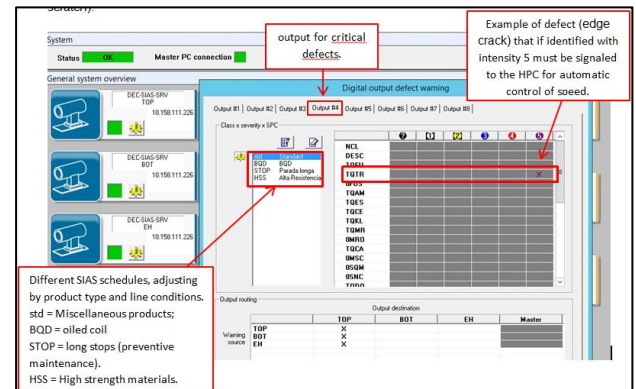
scratch).

System

Status OK Master PC connection

General system overview

DEC-SIAS-SRV TOP 10.158.111.226

DEC-SIAS-SRV BOT 10.158.111.226

DEC-SIAS-SRV EH 10.158.111.226

output for critical defects.

Example of defect (edge crack) that if identified with intensity 5 must be signaled to the HPC for automatic control of speed.

Digital output defect warning

Output #1 | Output #2 | Output #3 | Output #4 | Output #5 | Output #6 | Output #7 | Output #8

Class x severity x SPC

std Standard
BQD BQD
STOP Parada longa
HSS Alta Resistencia

NCL
DESC
TOEU
TQTR
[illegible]
TQAM
TQES
TQCE
TQKL
TQMR
OMRO
TQCA
OMSC
OSQM
OSNC
TODO

Output routing

Output destination

| | | TOP | BOT | EH | Master |
|---|---|---|---|---|---|
| Warning source | TOP | X | | | |
| | BOT | X | | | |
| | EH | X | | | |

Different SIAS schedules, adjusting by product type and line conditions.
std = Miscellaneous products;
BQD = oiled coil
STOP = long stops (preventive maintenance).
HSS = High strength materials.